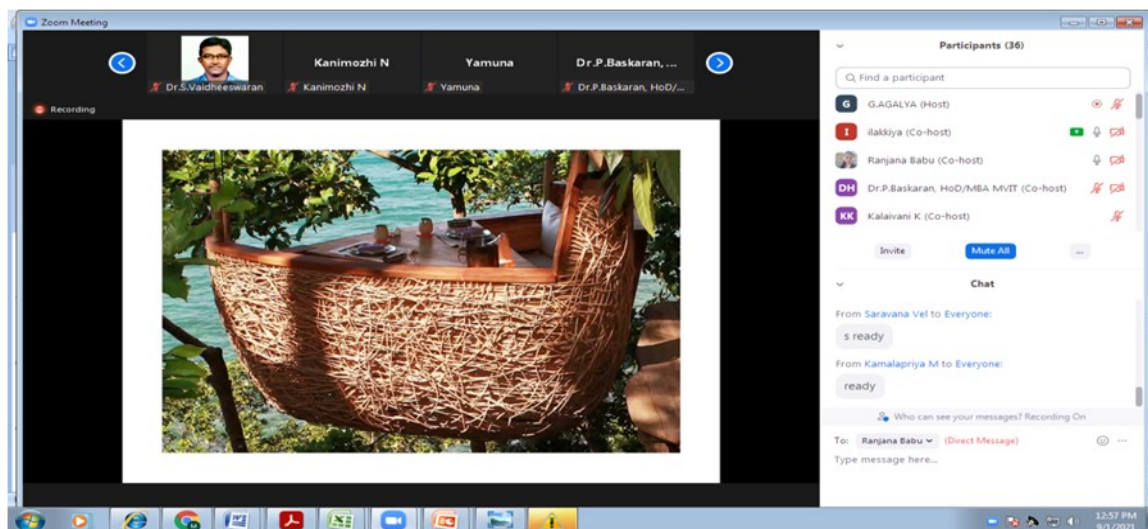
Zoom Meeting

Dr.S.Vaidheeswaran

Kanimozhi N

Kanimozhi N

Yamuna

Yamuna

Dr.P.Baskaran, ...

Dr.P.Baskaran, HoD/...

Recording

Participants (36)

Find a participant

G G.AGALYA (Host)

I ilakkiya (Co-host)

Ranjana Babu (Co-host)

DH Dr.P.Baskaran, HoD/MBA MVIT (Co-host)

KK Kalaivani K (Co-host)

Invite

Mute All

...

Chat

From Saravana Vel to Everyone:

s ready

From Kamalapriya M to Everyone:

ready

Who can see your messages? Recording On

To: Ranjana Babu (Direct Message)

Type message here...

12:57 PM
9/1/2021